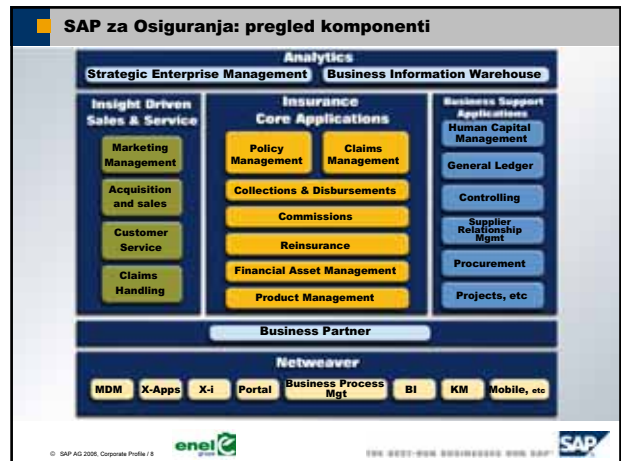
SAP za Osiguranja: pregled komponenti

Analytics

Strategic Enterprise Management

Business Information Warehouse

Insight Driven Sales & Service

Marketing Management

Acquisition and sales

Customer Service

Claims Handling

Insurance Core Applications

Policy Management

Claims Management

Collections & Disbursements

Commissions

Reinsurance

Financial Asset Management

Product Management

Business Support Applications

Human Capital Management

General Ledger

Controlling

Supplier Relationship Mgmt

Procurement

Projects, etc

Business Partner

Netweaver

MDM

X-Apps

X-i

Portal

Business Process Mgt

BI

KM

Mobile, etc

© SAP AG 2006, Corporate Profile / 8

enel green

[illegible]

SAP